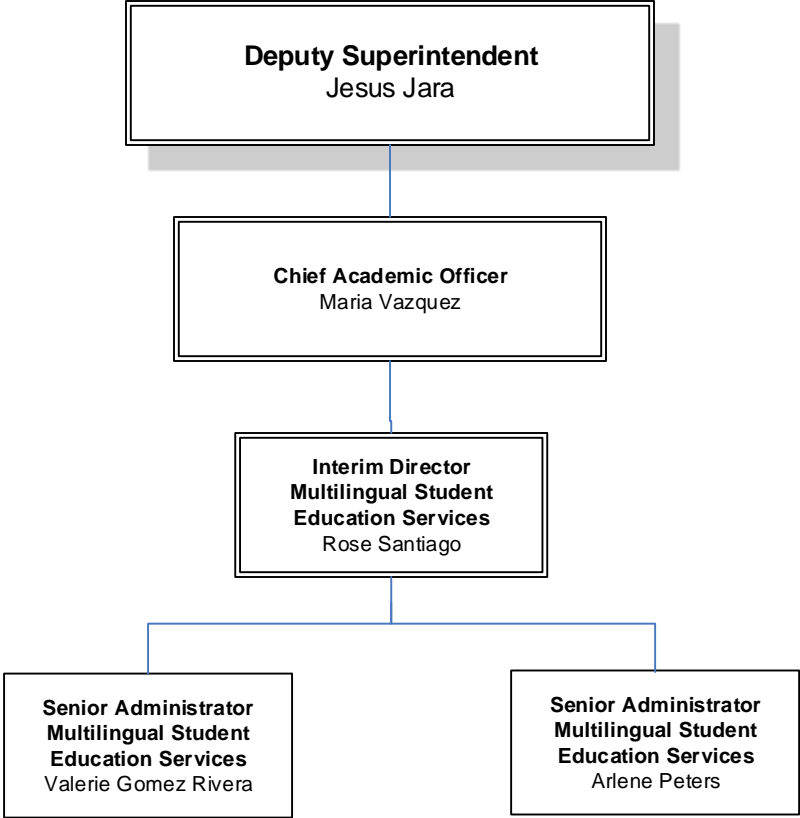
Deputy Superintendent
Jesus Jara

Chief Academic Officer
Maria Vazquez

Interim Director
Multilingual Student
Education Services
Rose Santiago

Senior Administrator
Multilingual Student
Education Services
Valerie Gomez Rivera

Senior Administrator
Multilingual Student
Education Services
Arlene Peters